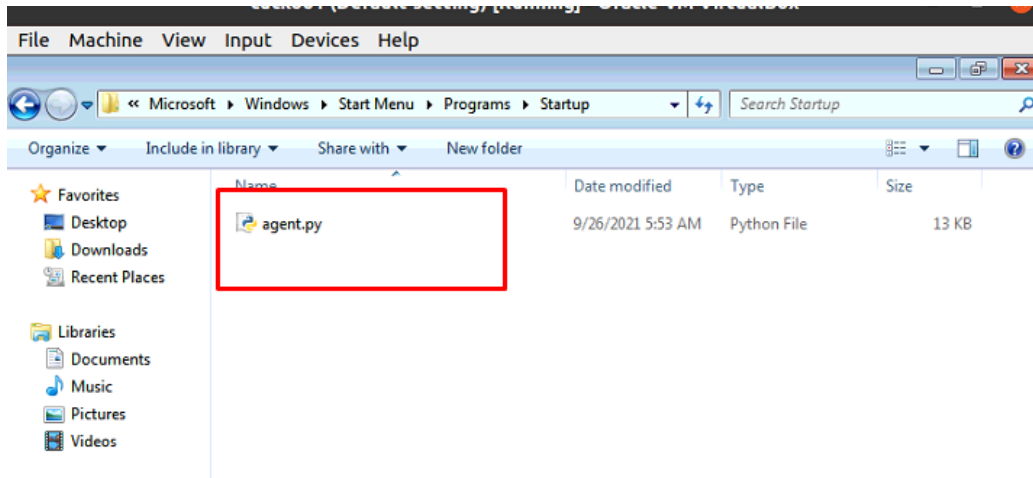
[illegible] (Default Setting) [Running] - Oracle VM VirtualBox

File Machine View Input Devices Help

« Microsoft ▸ Windows ▸ Start Menu ▸ Programs ▸ Startup

Search Startup

Organize ▾ Include in library ▾ Share with ▾ New folder

Favorites
Desktop
Downloads
Recent Places

Libraries
Documents
Music
Pictures
Videos

| Name | Date modified | Type | Size |
|---|---|---|---|
| agent.py | 9/26/2021 5:53 AM | Python File | 13 KB |